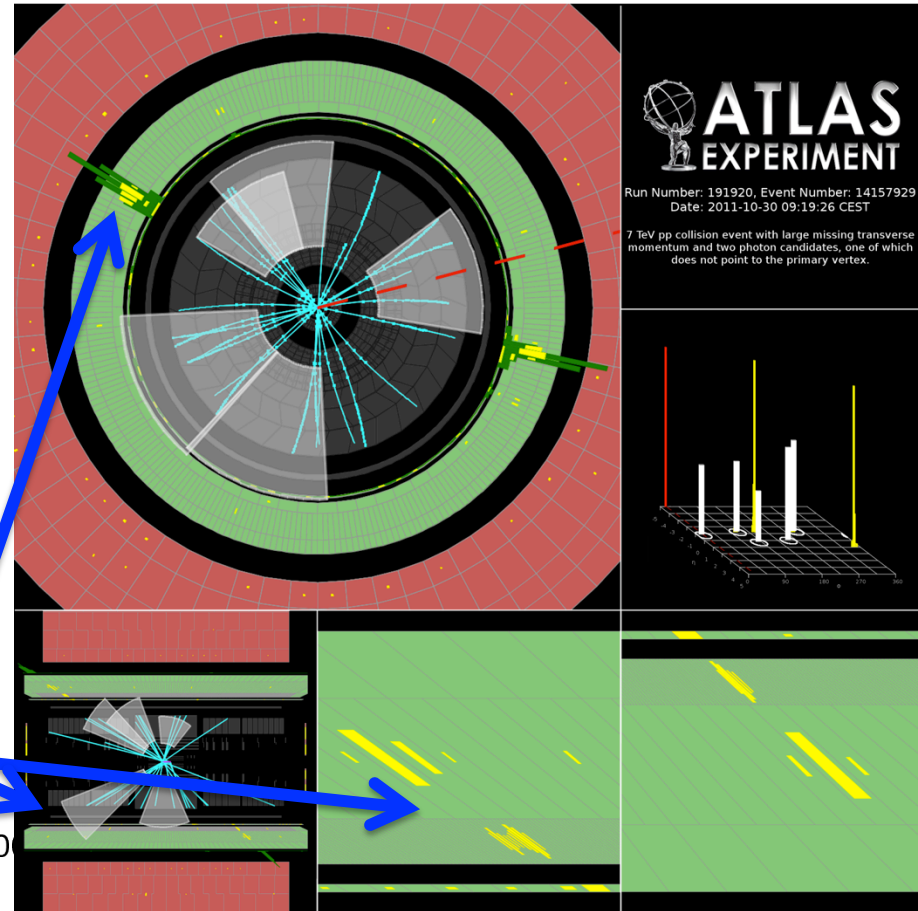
ATLAS
EXPERIMENT

Run Number: 191920, Event Number: 14157929
Date: 2011-10-30 09:19:26 CEST

7 TeV pp collision event with large missing transverse momentum and two photon candidates, one of which does not point to the primary vertex.

0